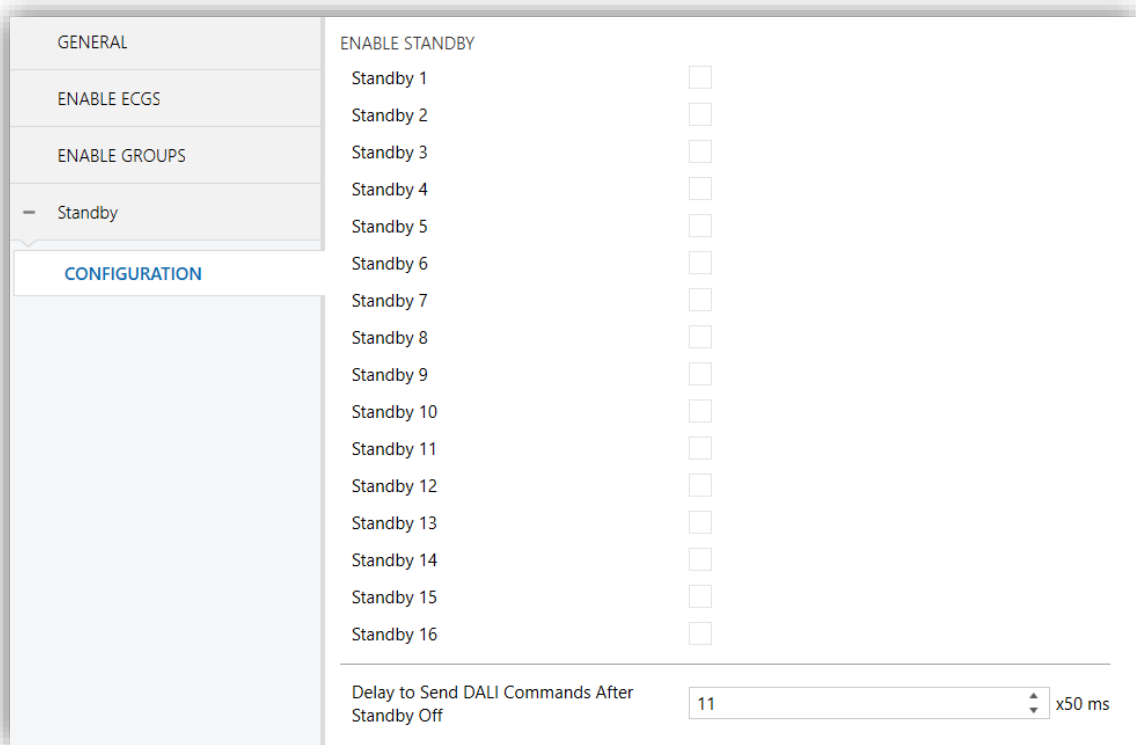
GENERAL
ENABLE ECGS
ENABLE GROUPS
— Standby
CONFIGURATION

ENABLE STANDBY
Standby 1
Standby 2
Standby 3
Standby 4
Standby 5
Standby 6
Standby 7
Standby 8
Standby 9
Standby 10
Standby 11
Standby 12
Standby 13
Standby 14
Standby 15
Standby 16

Delay to Send DALI Commands After Standby Off
11
x50 ms